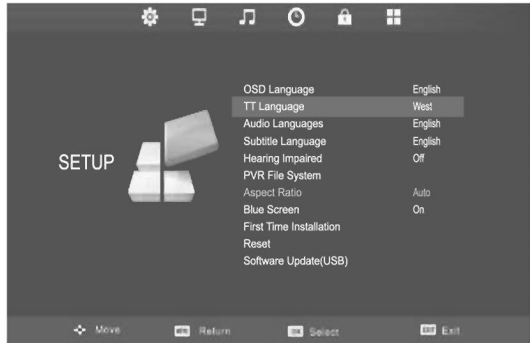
SETUP

| | |
|---|---|
| OSD Language | English |
| TT Language | West |
| Audio Languages | English |
| Subtitle Language | English |
| Hearing Impaired | Off |
| PVR File System | |
| Aspect Ratio | Auto |
| Blue Screen | On |
| First Time Installation | |
| Reset | |
| Software Update(USB) | |

Move MENU Return OK Select EXIT Exit